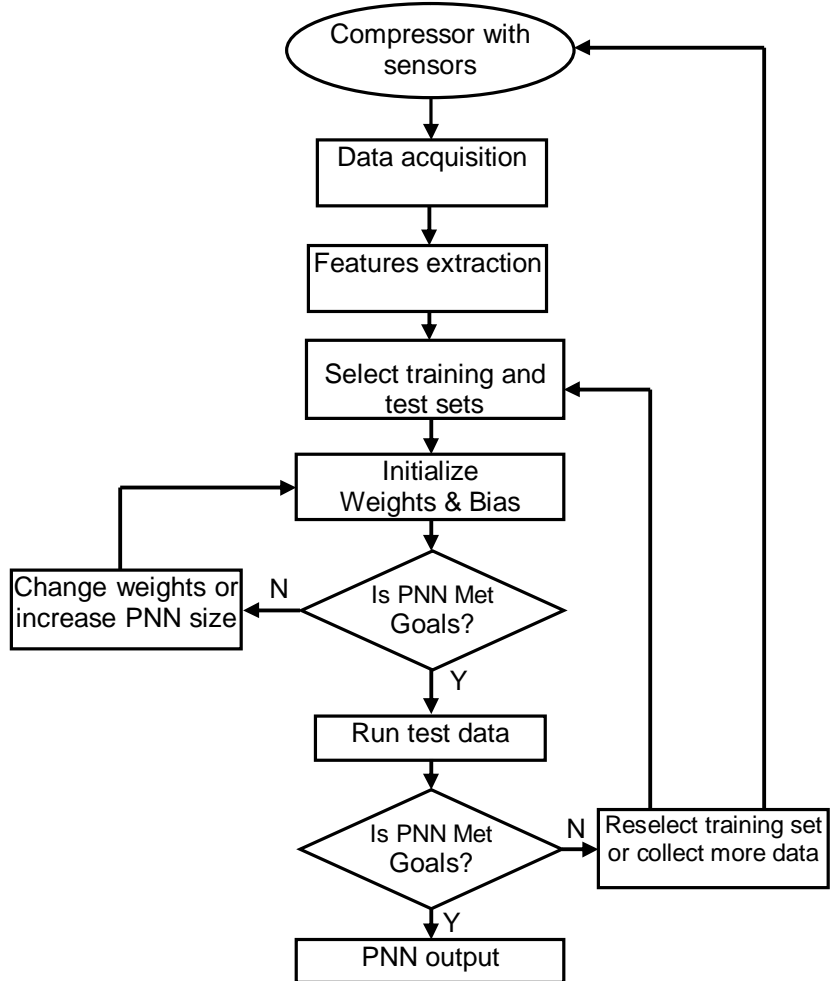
Compressor with sensors

Data acquisition

Features extraction

Select training and test sets

Initialize Weights & Bias

Change weights or increase PNN size

N

Is PNN Met Goals?

Y

Run test data

Is PNN Met Goals?

N

Reselect training set or collect more data

Y

PNN output